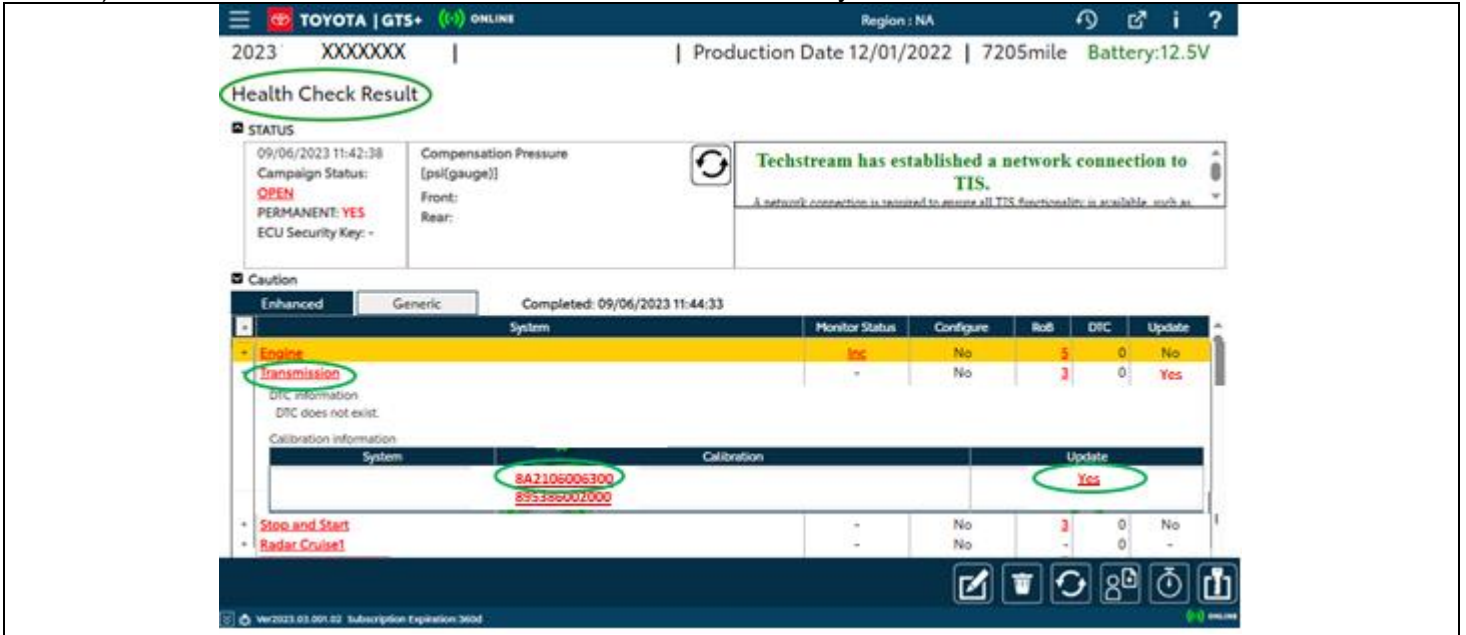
TOYOTA | GTS+ ONLINE Region : NA

2023 XXXXXXX | | Production Date 12/01/2022 | 7205mile Battery:12.5V

Health Check Result

STATUS

09/06/2023 11:42:38
Campaign Status:
OPEN
PERMANENT: YES
ECU Security Key: -

Compensation Pressure
[psi(gauge)]
Front:
Rear:

Techstream has established a network connection to TIS.

A network connection is required to ensure all TIS functionality is available, such as

Caution

Enhanced Generic Completed: 09/06/2023 11:44:33

| | System | Monitor Status | Configure | RoB | DTC | Update |
|---|---|---|---|---|---|---|
| + | Engine | Inc | No | 5 | 0 | No |
| - | Transmission | - | No | 3 | 0 | Yes |

DTC information
DTC does not exist.

Calibration information

| System | Calibration | Update |
|---|---|---|
| | 8A2106006300 | Yes |
| | 895386002000 | |

| | System | Monitor Status | Configure | RoB | DTC | Update |
|---|---|---|---|---|---|---|
| + | Stop and Start | - | No | 3 | 0 | No |
| + | Radar Cruise1 | - | No | - | 0 | - |

Ver2023.03.001.02 Subscription Expiration:360d

ONLINE